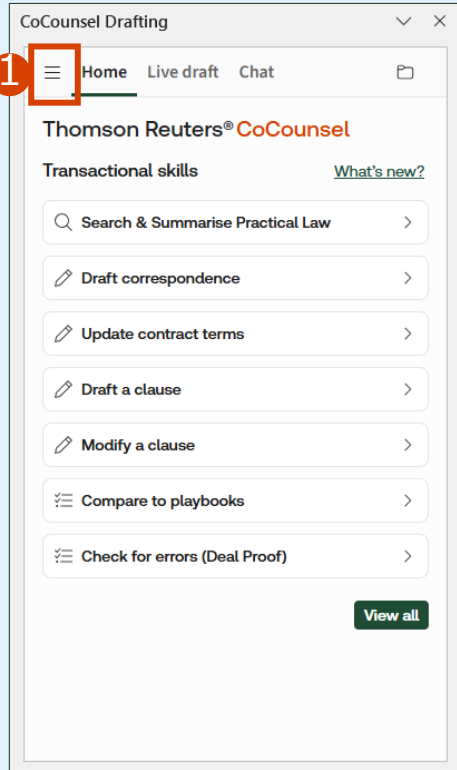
CoCounsel Drafting

1

Home Live draft Chat

Thomson Reuters® CoCounsel

Transactional skills What's new?

Search & Summarise Practical Law

Draft correspondence

Update contract terms

Draft a clause

Modify a clause

Compare to playbooks

Check for errors (Deal Proof)

View all